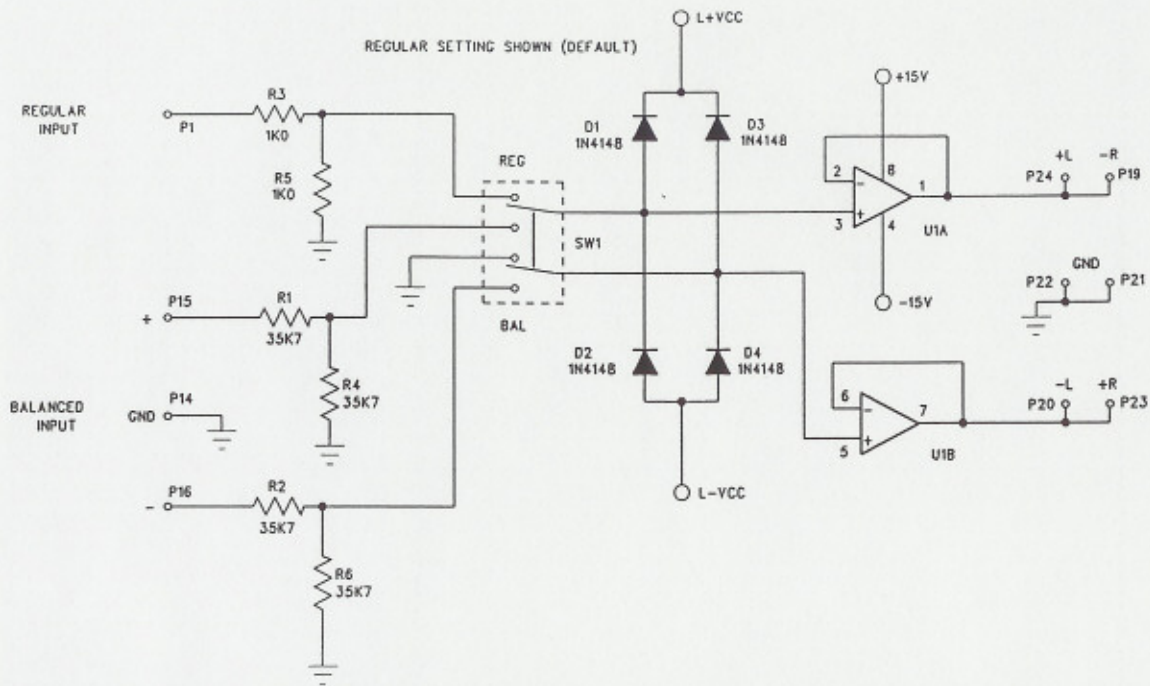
L+VCC

REGULAR SETTING SHOWN (DEFAULT)

REGULAR INPUT

P1

R3
1K0

R5
1K0

REG

SW1

BAL

D1
1N4148

D3
1N4148

D2
1N4148

D4
1N4148

+15V

-15V

2
8
1
3
4

U1A

+L
-R
P24
P19

GND
P22
P21

+
P15

R1
35K7

R4
35K7

BALANCED INPUT

GND
P14

6
7
5

U1B

-L
+R
P20
P23

-
P16

R2
35K7

R6
35K7

L-VCC